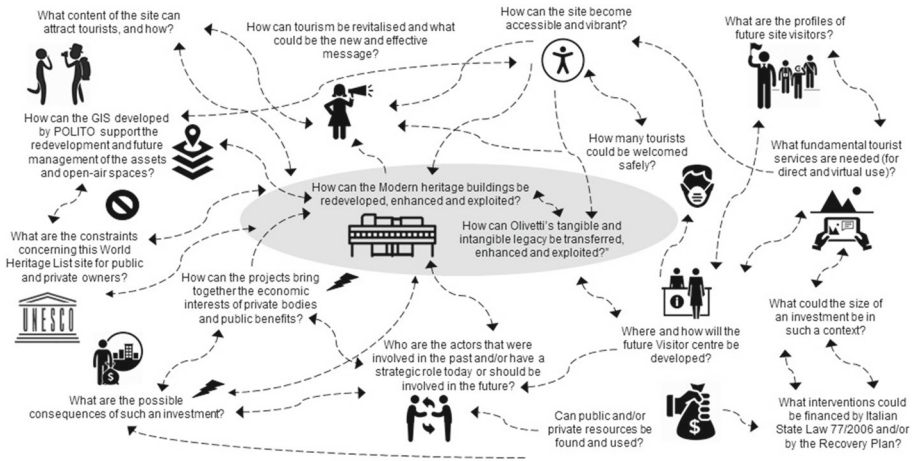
What content of the site can attract tourists, and how?

How can tourism be revitalised and what could be the new and effective message?

How can the site become accessible and vibrant?

What are the profiles of future site visitors?

How can the GIS developed by POLITO support the redevelopment and future management of the assets and open-air spaces?

How many tourists could be welcomed safely?

What fundamental tourist services are needed (for direct and virtual use)?

How can the Modern heritage buildings be redeveloped, enhanced and exploited?

How can Olivetti's tangible and intangible legacy be transferred, enhanced and exploited?"

What are the constraints concerning this World Heritage List site for public and private owners?

How can the projects bring together the economic interests of private bodies and public benefits?

UNESCO

What could the size of an investment be in such a context?

Where and how will the future Visitor centre be developed?

Who are the actors that were involved in the past and/or have a strategic role today or should be involved in the future?

What are the possible consequences of such an investment?

Can public and/or private resources be found and used?

What interventions could be financed by Italian State Law 77/2006 and/or by the Recovery Plan?